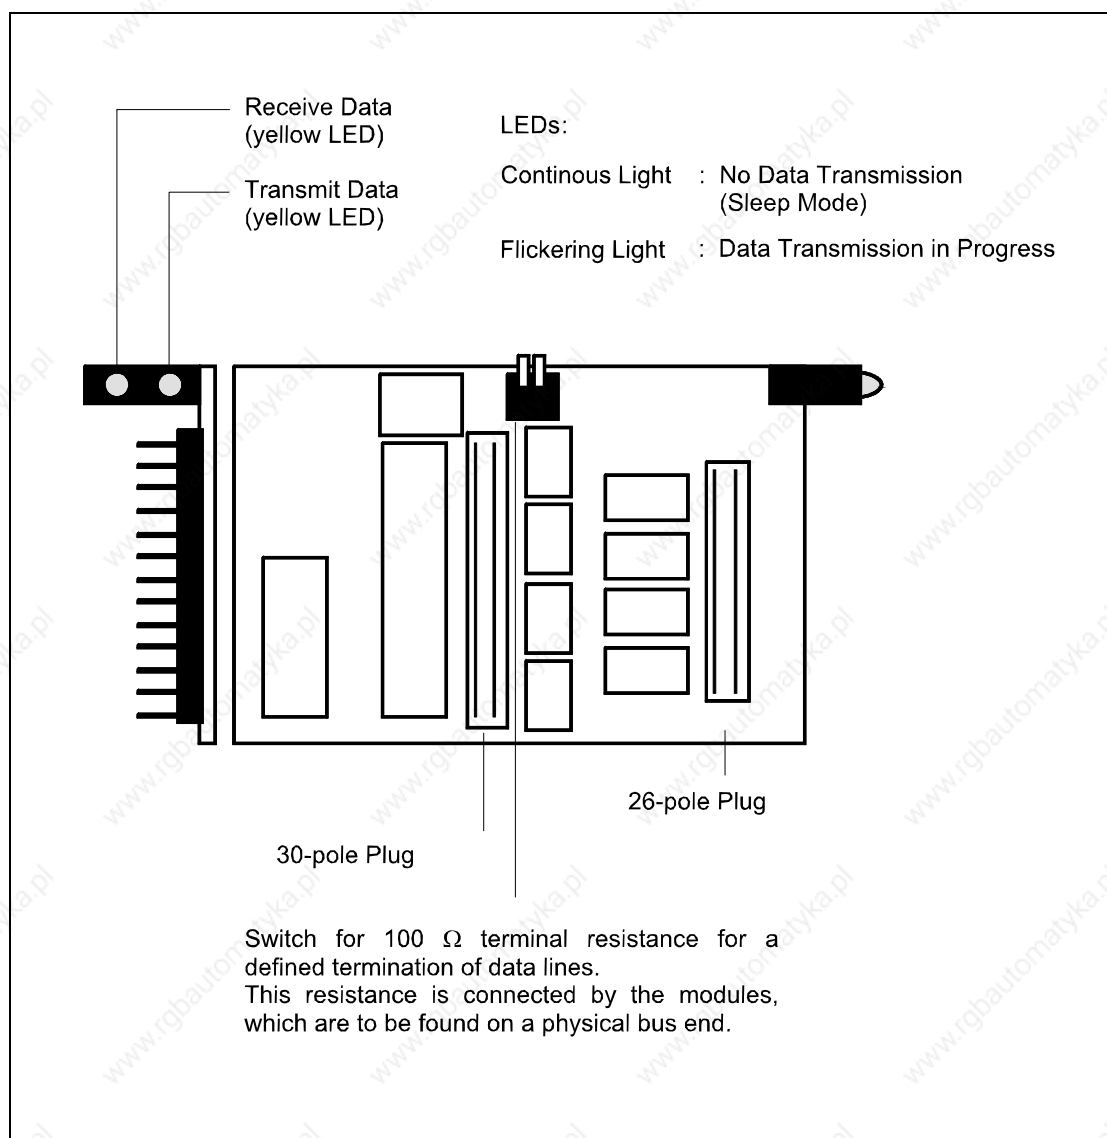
Receive Data
(yellow LED)

Transmit Data
(yellow LED)

LEDs:

Continous Light : No Data Transmission (Sleep Mode)

Flickering Light : Data Transmission in Progress

26-pole Plug

30-pole Plug

Switch for 100 $\Omega$ terminal resistance for a defined termination of data lines.
This resistance is connected by the modules, which are to be found on a physical bus end.

www.rgbautomatyka.pl